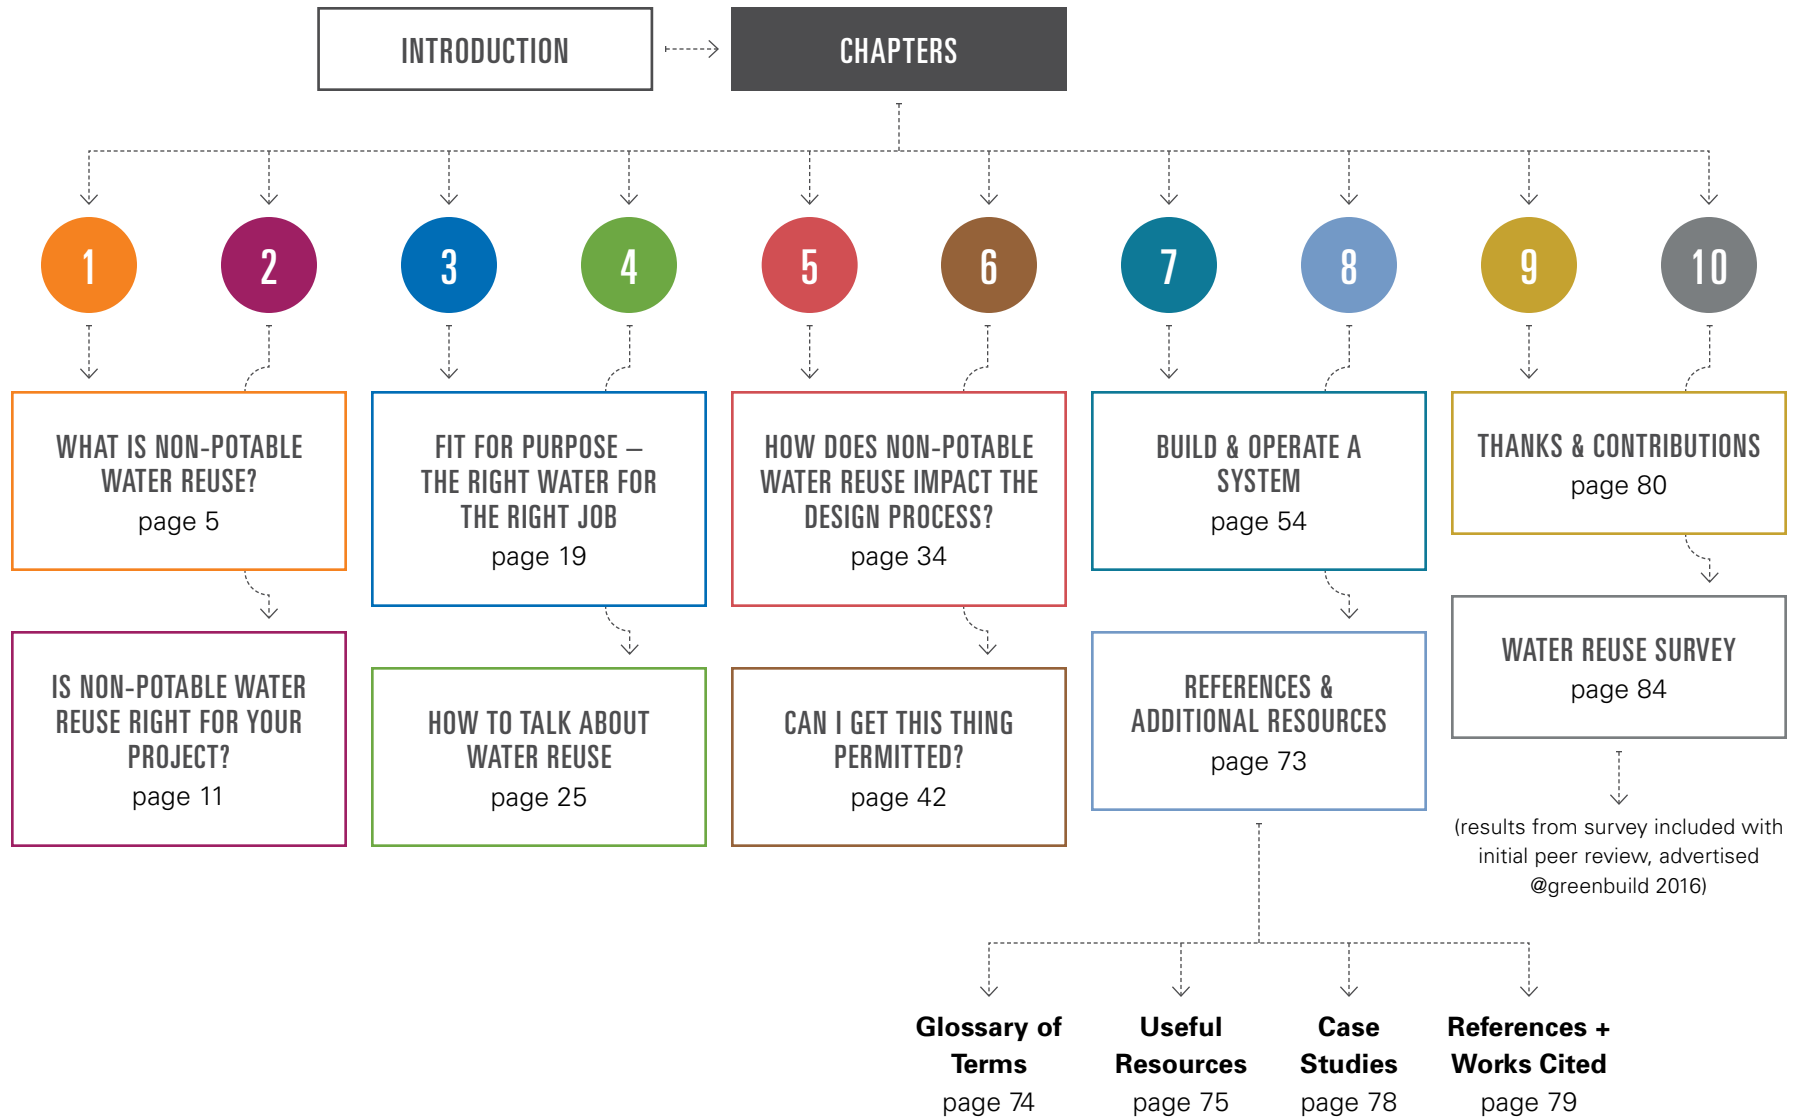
INTRODUCTION

CHAPTERS

1

2

3

4

5

6

7

8

9

10

WHAT IS NON-POTABLE WATER REUSE?
page 5

IS NON-POTABLE WATER REUSE RIGHT FOR YOUR PROJECT?
page 11

FIT FOR PURPOSE – THE RIGHT WATER FOR THE RIGHT JOB
page 19

HOW TO TALK ABOUT WATER REUSE
page 25

HOW DOES NON-POTABLE WATER REUSE IMPACT THE DESIGN PROCESS?
page 34

CAN I GET THIS THING PERMITTED?
page 42

BUILD & OPERATE A SYSTEM
page 54

REFERENCES & ADDITIONAL RESOURCES
page 73

THANKS & CONTRIBUTIONS
page 80

WATER REUSE SURVEY
page 84

(results from survey included with initial peer review, advertised @greenbuild 2016)

Glossary of Terms
page 74

Useful Resources
page 75

Case Studies
page 78

References + Works Cited
page 79